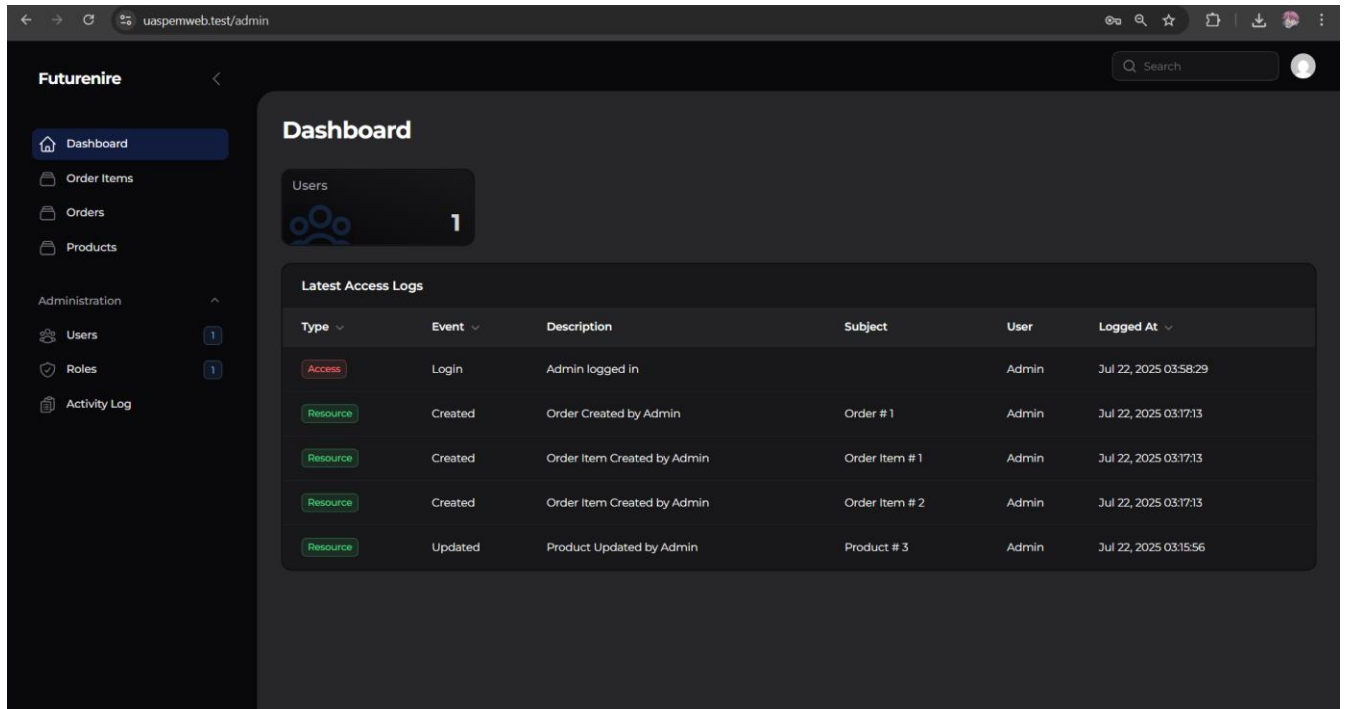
uaspemweb.test/admin

Futurenire

Dashboard
Order Items
Orders
Products

Administration
Users 1
Roles 1
Activity Log

Search

Dashboard

Users
1

Latest Access Logs

| Type | Event | Description | Subject | User | Logged At |
|---|---|---|---|---|---|
| Access | Login | Admin logged in | | Admin | Jul 22, 2025 03:58:29 |
| Resource | Created | Order Created by Admin | Order # 1 | Admin | Jul 22, 2025 03:17:13 |
| Resource | Created | Order Item Created by Admin | Order Item # 1 | Admin | Jul 22, 2025 03:17:13 |
| Resource | Created | Order Item Created by Admin | Order Item # 2 | Admin | Jul 22, 2025 03:17:13 |
| Resource | Updated | Product Updated by Admin | Product # 3 | Admin | Jul 22, 2025 03:15:56 |